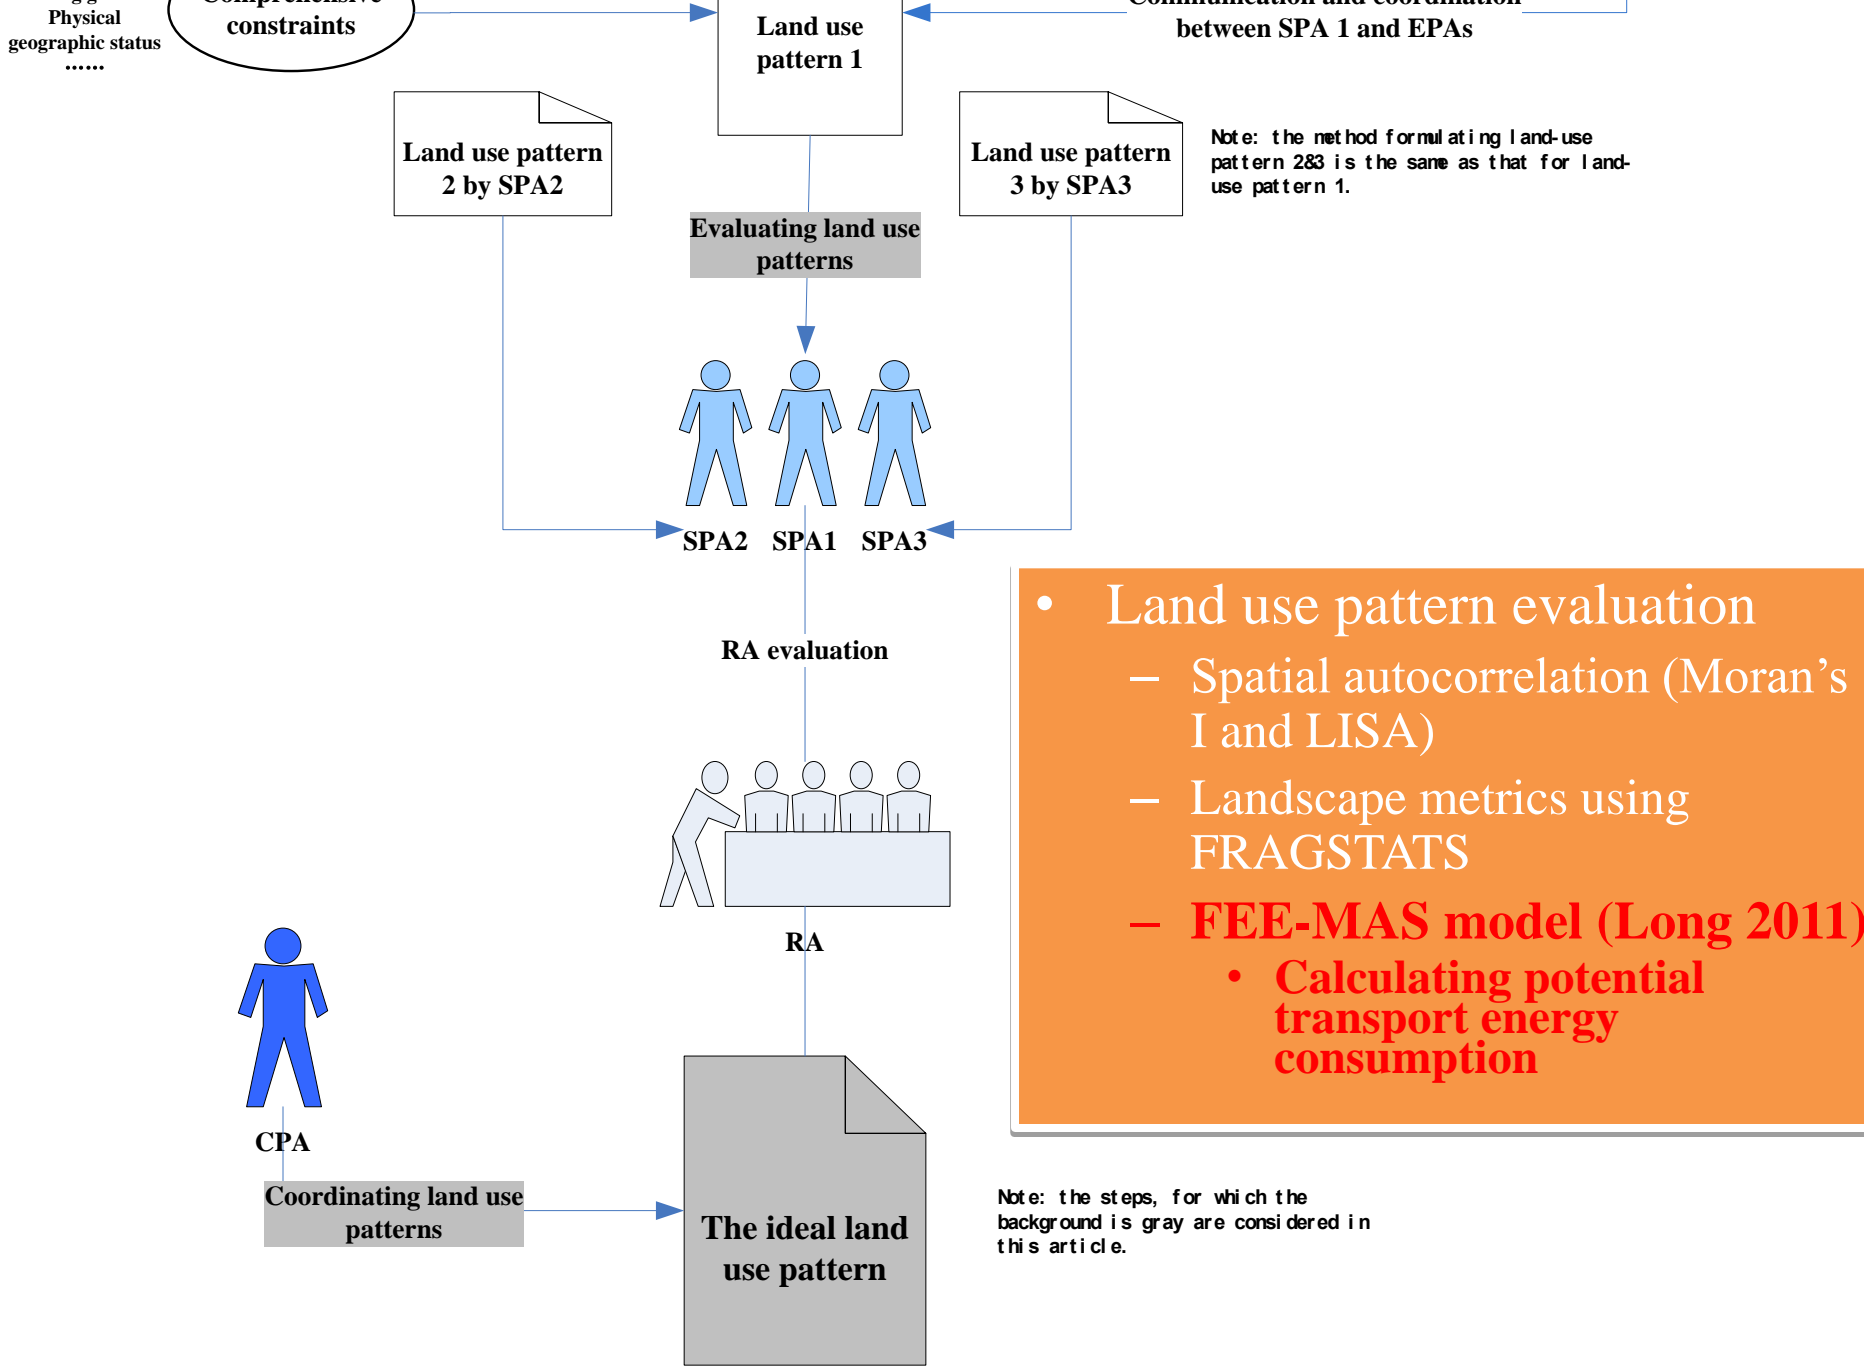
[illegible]
Physical
geographic status
......

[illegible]
constraints

Land use pattern 1

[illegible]
between SPA 1 and EPAs

Land use pattern 2 by SPA2

Land use pattern 3 by SPA3

Note: the method formulating land-use pattern 2&3 is the same as that for land-use pattern 1.

Evaluating land use patterns

SPA2 SPA1 SPA3

RA evaluation

RA

CPA

Coordinating land use patterns

The ideal land use pattern

• Land use pattern evaluation
– Spatial autocorrelation (Moran's I and LISA)
– Landscape metrics using FRAGSTATS
– FEE-MAS model (Long 2011)
• Calculating potential transport energy consumption

Note: the steps, for which the background is gray are considered in this article.